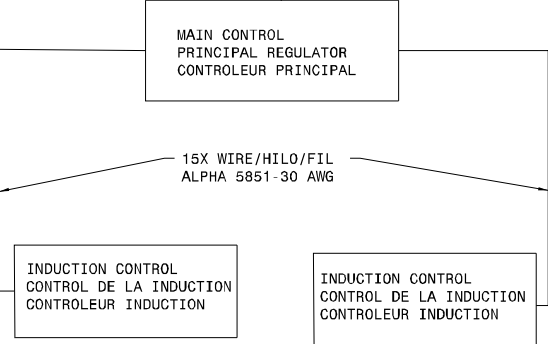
MAIN CONTROL
PRINCIPAL REGULATOR
CONTROLEUR PRINCIPAL

15X WIRE/HILO/FIL
ALPHA 5851-30 AWG

INDUCTION CONTROL
CONTROL DE LA INDUCTION
CONTROLEUR INDUCTION

INDUCTION CONTROL
CONTROL DE LA INDUCTION
CONTROLEUR INDUCTION